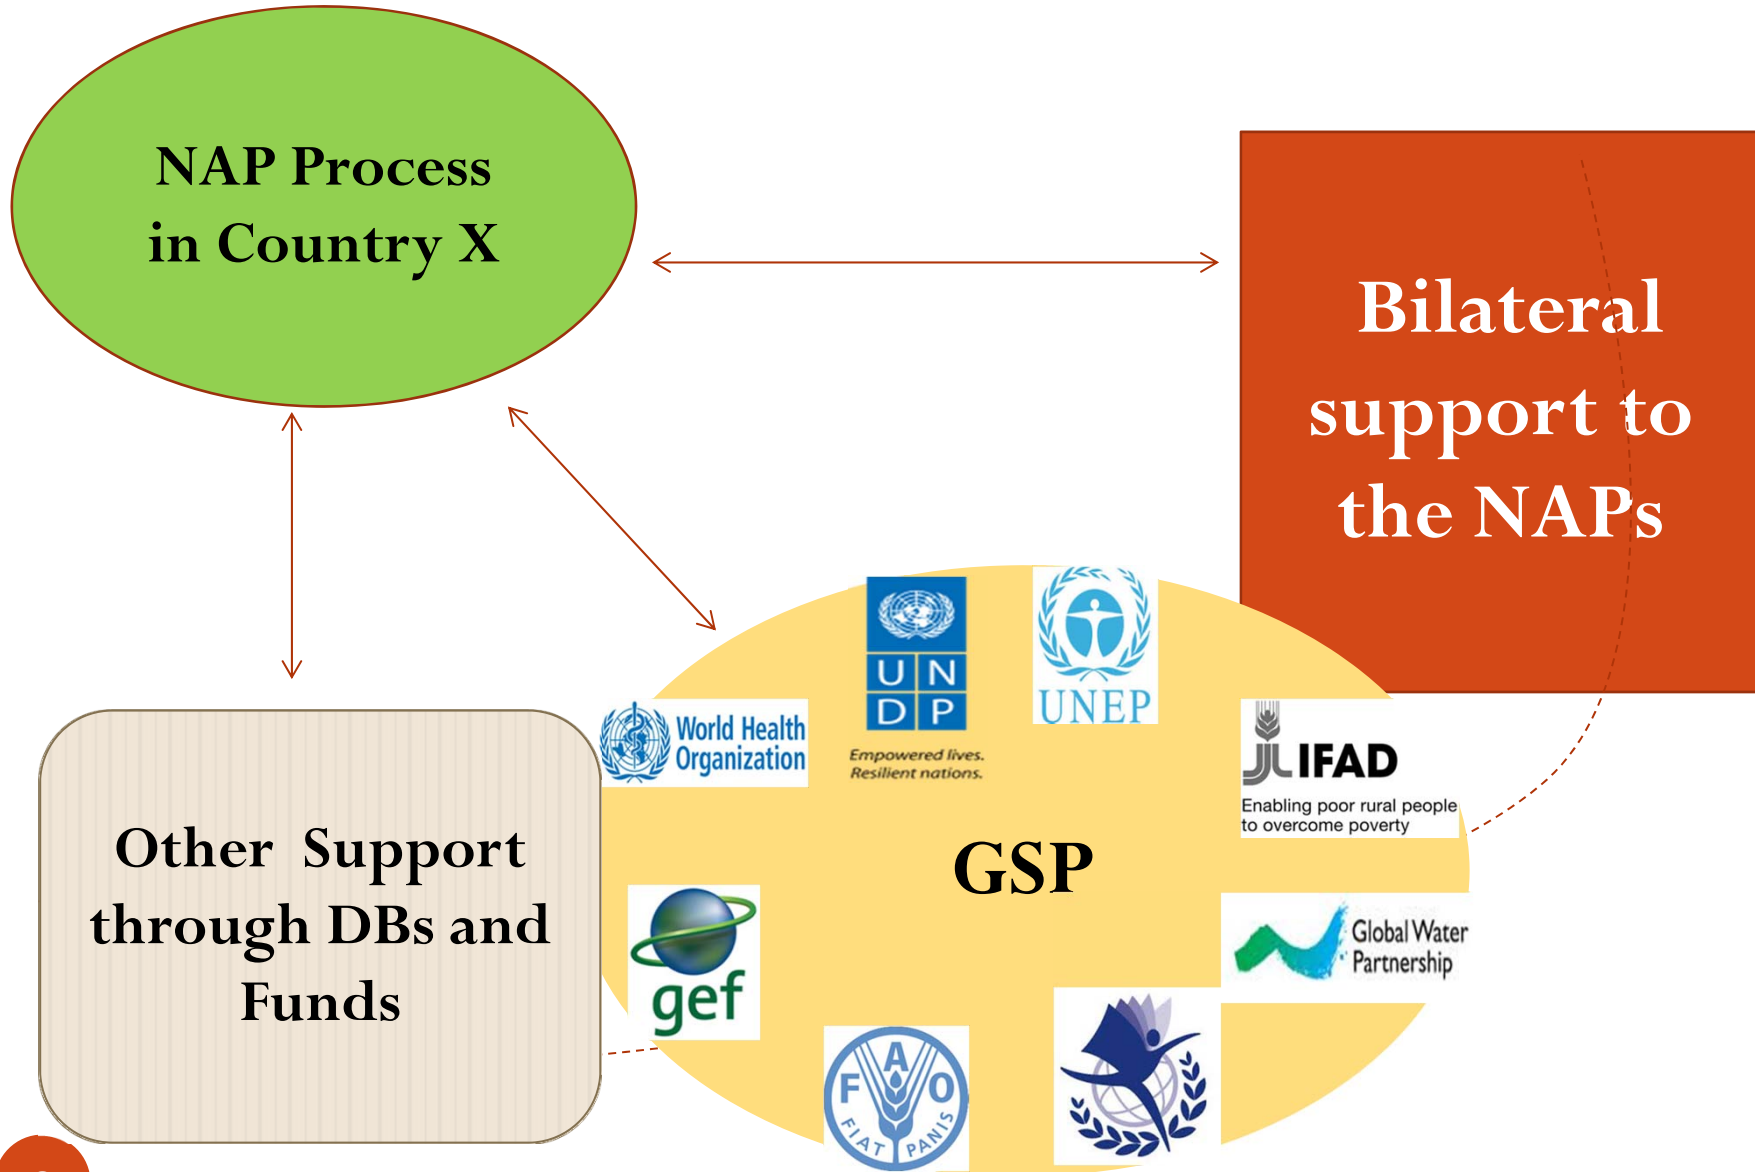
NAP Process in Country X

Bilateral support to the NAPs

Other Support through DBs and Funds

GSP

U N D P
Empowered lives. Resilient nations.

UNEP

World Health Organization

IFAD
Enabling poor rural people to overcome poverty

gef

Global Water Partnership

F A O
FIAT PANIS